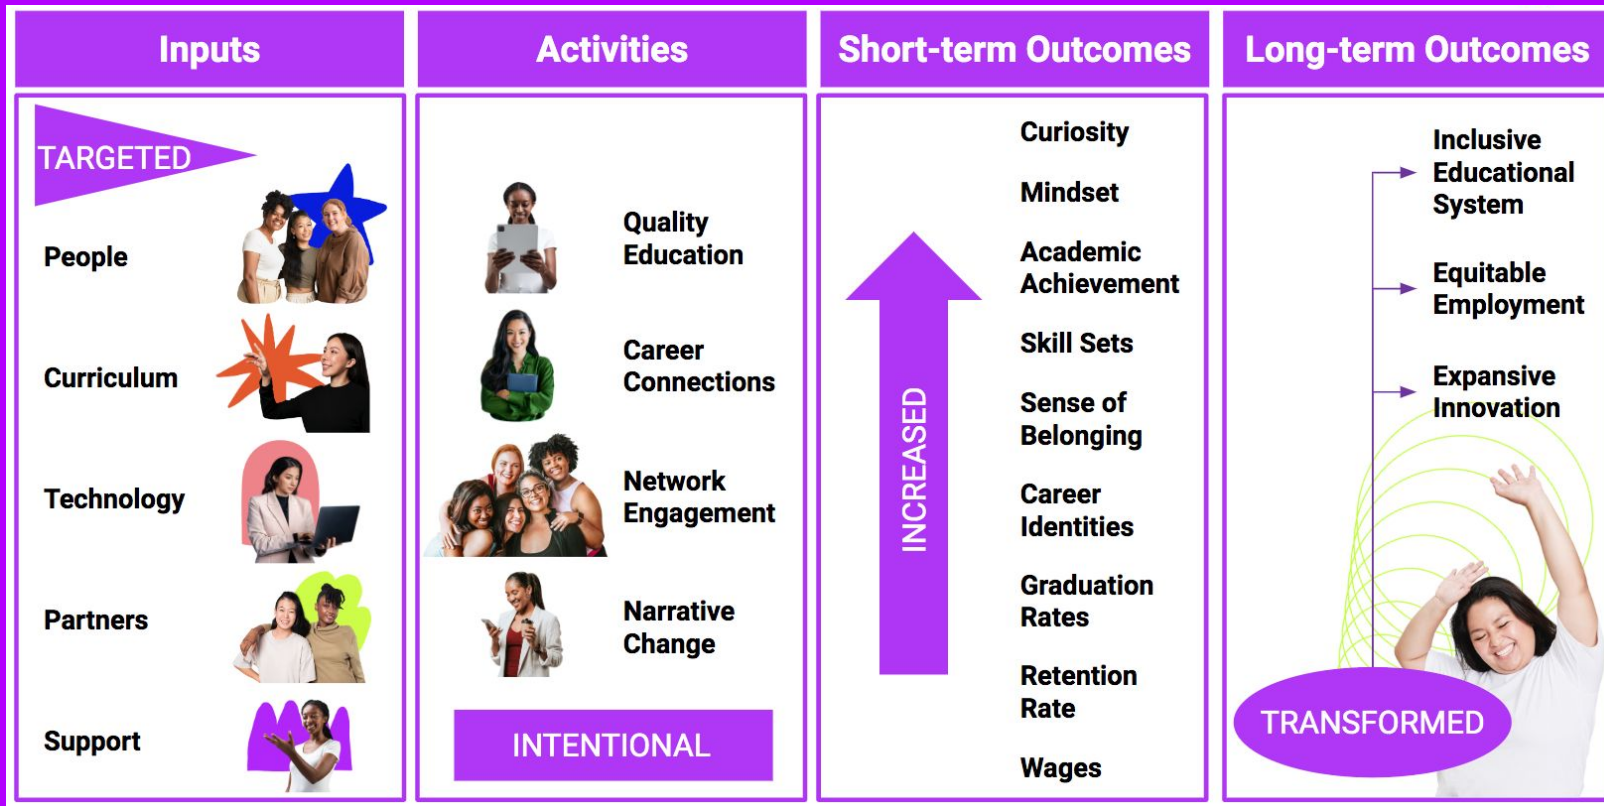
Inputs

TARGETED

People

Curriculum

Technology

Partners

Support

Activities

Quality Education

Career Connections

Network Engagement

Narrative Change

INTENTIONAL

Short-term Outcomes

INCREASED

Curiosity

Mindset

Academic Achievement

Skill Sets

Sense of Belonging

Career Identities

Graduation Rates

Retention Rate

Wages

Long-term Outcomes

Inclusive Educational System

Equitable Employment

Expansive Innovation

TRANSFORMED